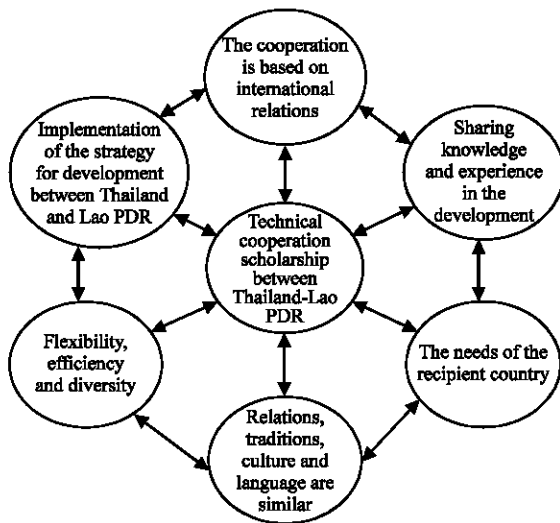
The cooperation is based on international relations

Implementation of the strategy for development between Thailand and Lao PDR

Sharing knowledge and experience in the development

Technical cooperation scholarship between Thailand-Lao PDR

Flexibility, efficiency and diversity

The needs of the recipient country

Relations, traditions, culture and language are similar